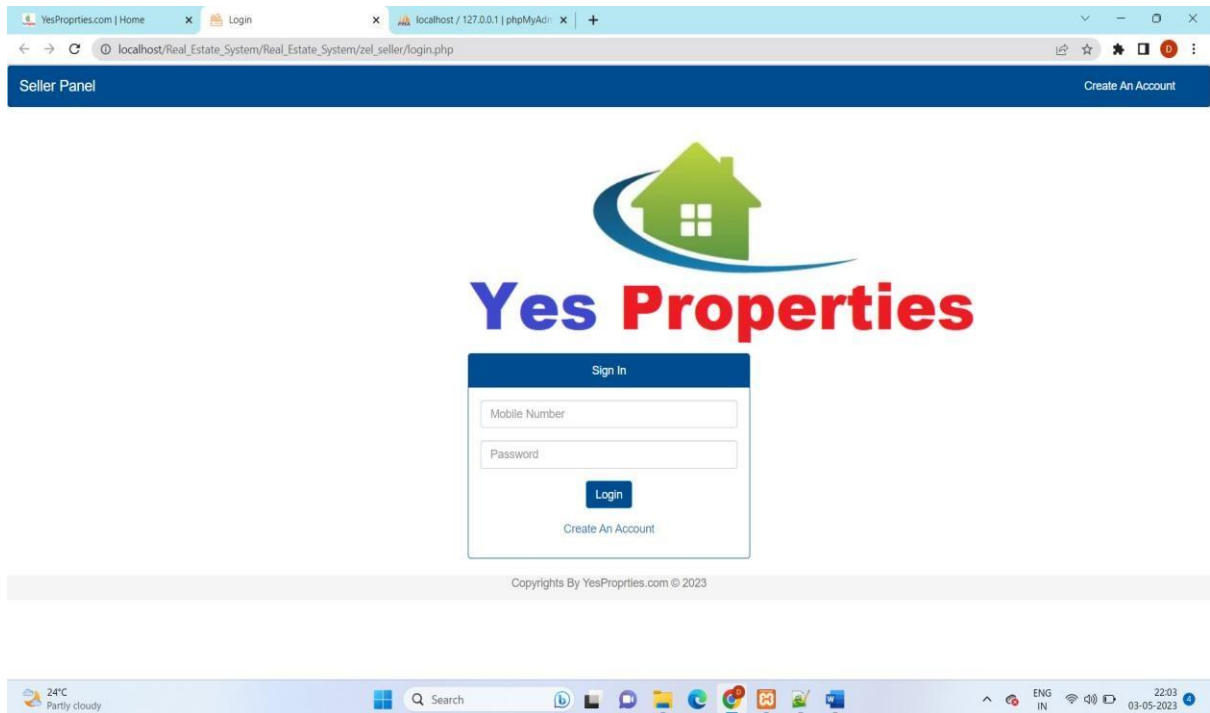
YesProprties.com | Home
Login
localhost / 127.0.0.1 | phpMyAdm
localhost/Real_Estate_System/Real_Estate_System/zel_seller/login.php

Seller Panel
Create An Account

Yes Properties

Sign In
Mobile Number
Password
Login
Create An Account

Copyrights By YesProprties.com © 2023

24°C
Partly cloudy
Search
ENG
IN
22:03
03-05-2023